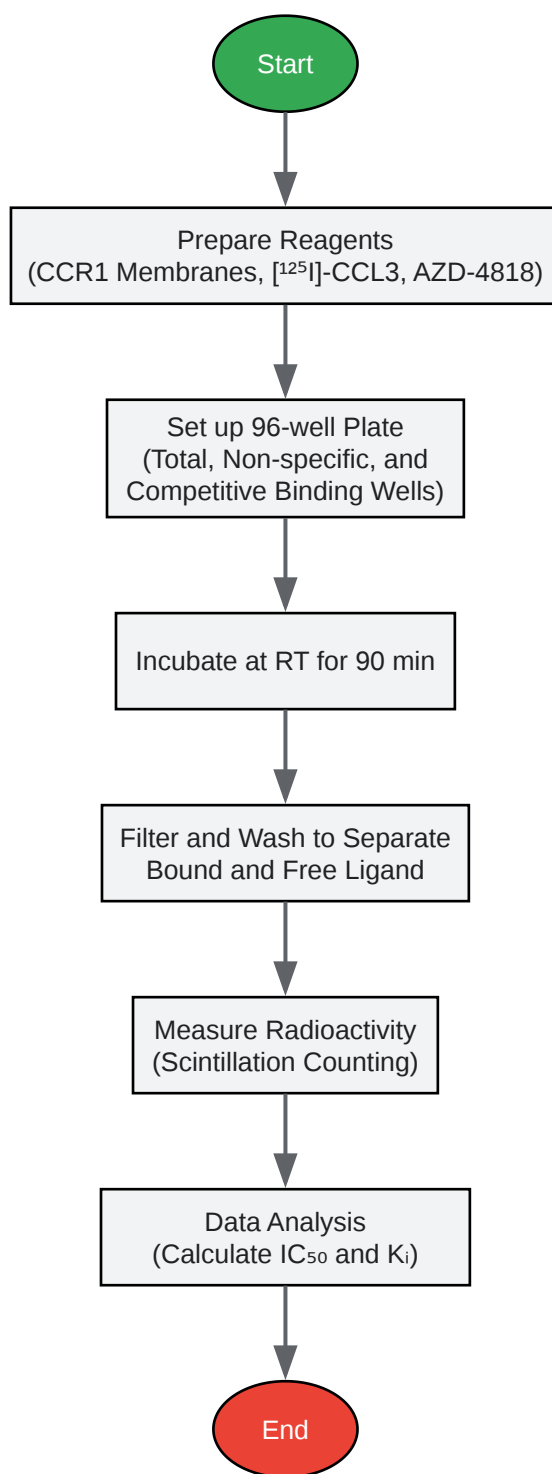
Start

Prepare Reagents
(CCR1 Membranes, [$^{125}$I]-CCL3, AZD-4818)

Set up 96-well Plate
(Total, Non-specific, and Competitive Binding Wells)

Incubate at RT for 90 min

Filter and Wash to Separate Bound and Free Ligand

Measure Radioactivity
(Scintillation Counting)

Data Analysis
(Calculate $IC_{50}$ and $K_i$)

End